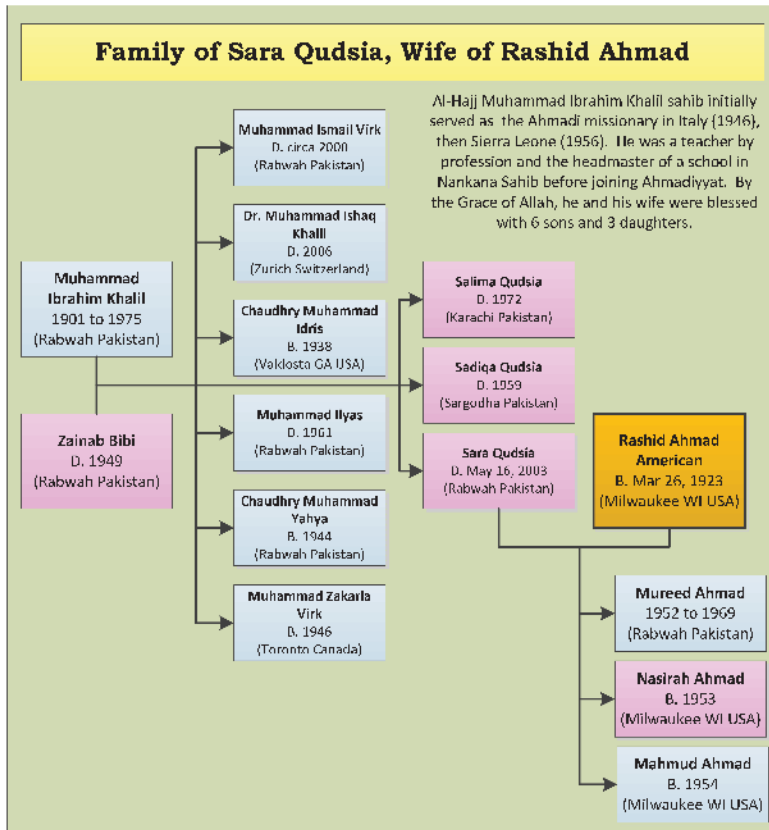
Family of Sara Qudsia, Wife of Rashid Ahmad

Al-Hajj Muhammad Ibrahim Khalil sahib initially served as the Ahmadi missionary in Italy (1946), then Sierra Leone (1956). He was a teacher by profession and the headmaster of a school in Nankana Sahib before joining Ahmadiyyat. By the Grace of Allah, he and his wife were blessed with 6 sons and 3 daughters.

Muhammad Ibrahim Khalil
1901 to 1975
(Rabwah Pakistan)

Zainab Bibi
D. 1949
(Rabwah Pakistan)

Muhammad Ismail Virk
D. circa 2000
(Rabwah Pakistan)

Dr. Muhammad Ishaq Khalil
D. 2006
(Zurich Switzerland)

Chaudhry Muhammad Idris
B. 1938
(Valdosta GA USA)

Muhammad Ilyas
D. 1961
(Rabwah Pakistan)

Chaudhry Muhammad Yahya
B. 1944
(Rabwah Pakistan)

Muhammad Zakaria Virk
B. 1946
(Toronto Canada)

Salima Qudsia
D. 1972
(Karachi Pakistan)

Sadiqa Qudsia
D. 1959
(Sargodha Pakistan)

Sara Qudsia
D. May 16, 2003
(Rabwah Pakistan)

Rashid Ahmad American
B. Mar 26, 1923
(Milwaukee WI USA)

Mureed Ahmad
1952 to 1969
(Rabwah Pakistan)

Nasirah Ahmad
B. 1953
(Milwaukee WI USA)

Mahmud Ahmad
B. 1954
(Milwaukee WI USA)